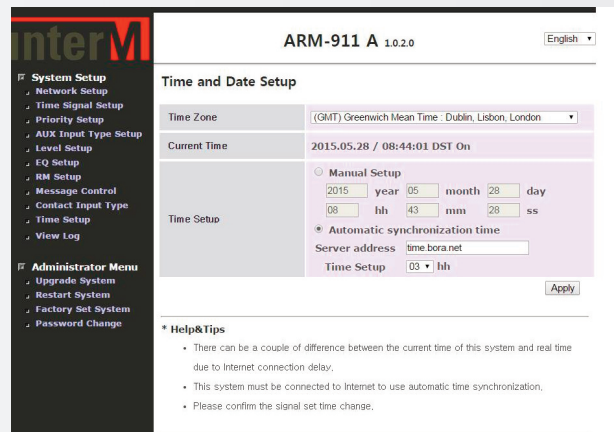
interM

ARM-911 A 1.0.2.0

English ▾

System Setup
Network Setup
Time Signal Setup
Priority Setup
AUX Input Type Setup
Level Setup
EQ Setup
RM Setup
Message Control
Contact Input Type
Time Setup
View Log

Administrator Menu
Upgrade System
Restart System
Factory Set System
Password Change

Time and Date Setup

| Time Zone | (GMT) Greenwich Mean Time : Dublin, Lisbon, London ▾ |
|---|---|
| Current Time | 2015.05.28 / 08:44:01 DST On |
| Time Setup | Manual Setup<br>2015 year 05 month 28 day<br>08 hh 43 mm 28 ss<br>Automatic synchronization time<br>Server address time.bora.net<br>Time Setup 03 ▾ hh |

Apply

* Help&Tips

• There can be a couple of difference between the current time of this system and real time due to Internet connection delay.

• This system must be connected to Internet to use automatic time synchronization.

• Please confirm the signal set time change.